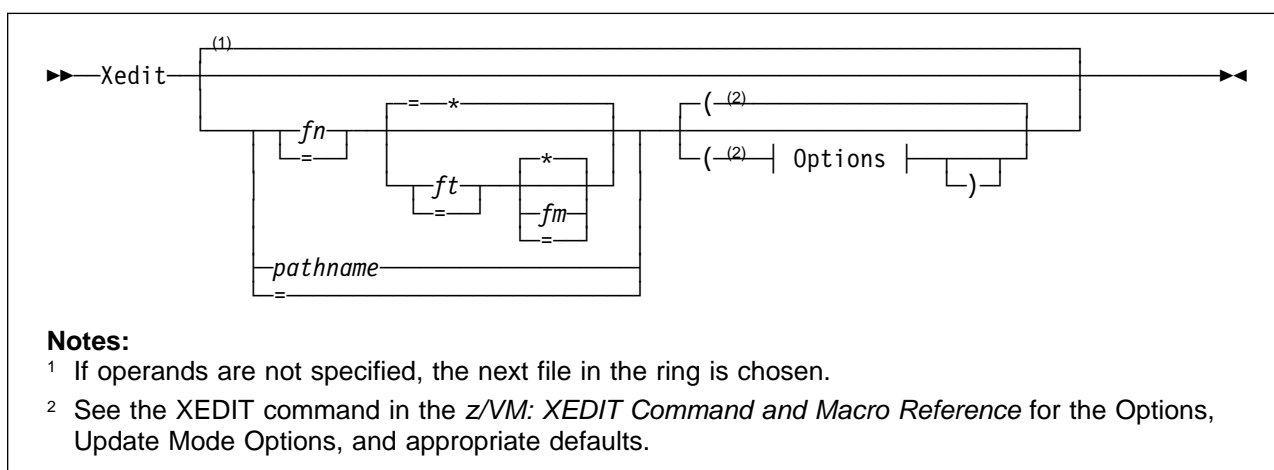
Xedit
(1)
fn
=
= *
ft
=
*
fm
=
pathname
=
( (2)
( (2) Options
)

**Notes:**

¹ If operands are not specified, the next file in the ring is chosen.

² See the XEDIT command in the *z/VM: XEDIT Command and Macro Reference* for the Options, Update Mode Options, and appropriate defaults.